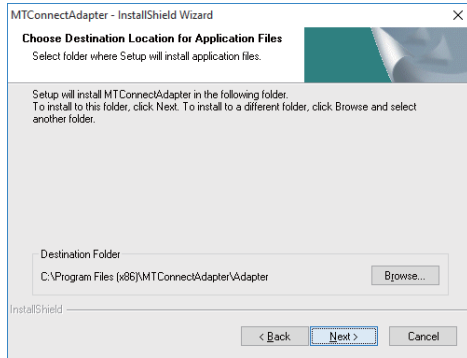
MTConnectAdapter - InstallShield Wizard

×

Choose Destination Location for Application Files

Select folder where Setup will install application files.

Setup will install MTConnectAdapter in the following folder.
To install to this folder, click Next. To install to a different folder, click Browse and select another folder.

Destination Folder

C:\Program Files (x86)\MTConnectAdapter\Adapter

Browse...

InstallShield

< Back

Next >

Cancel